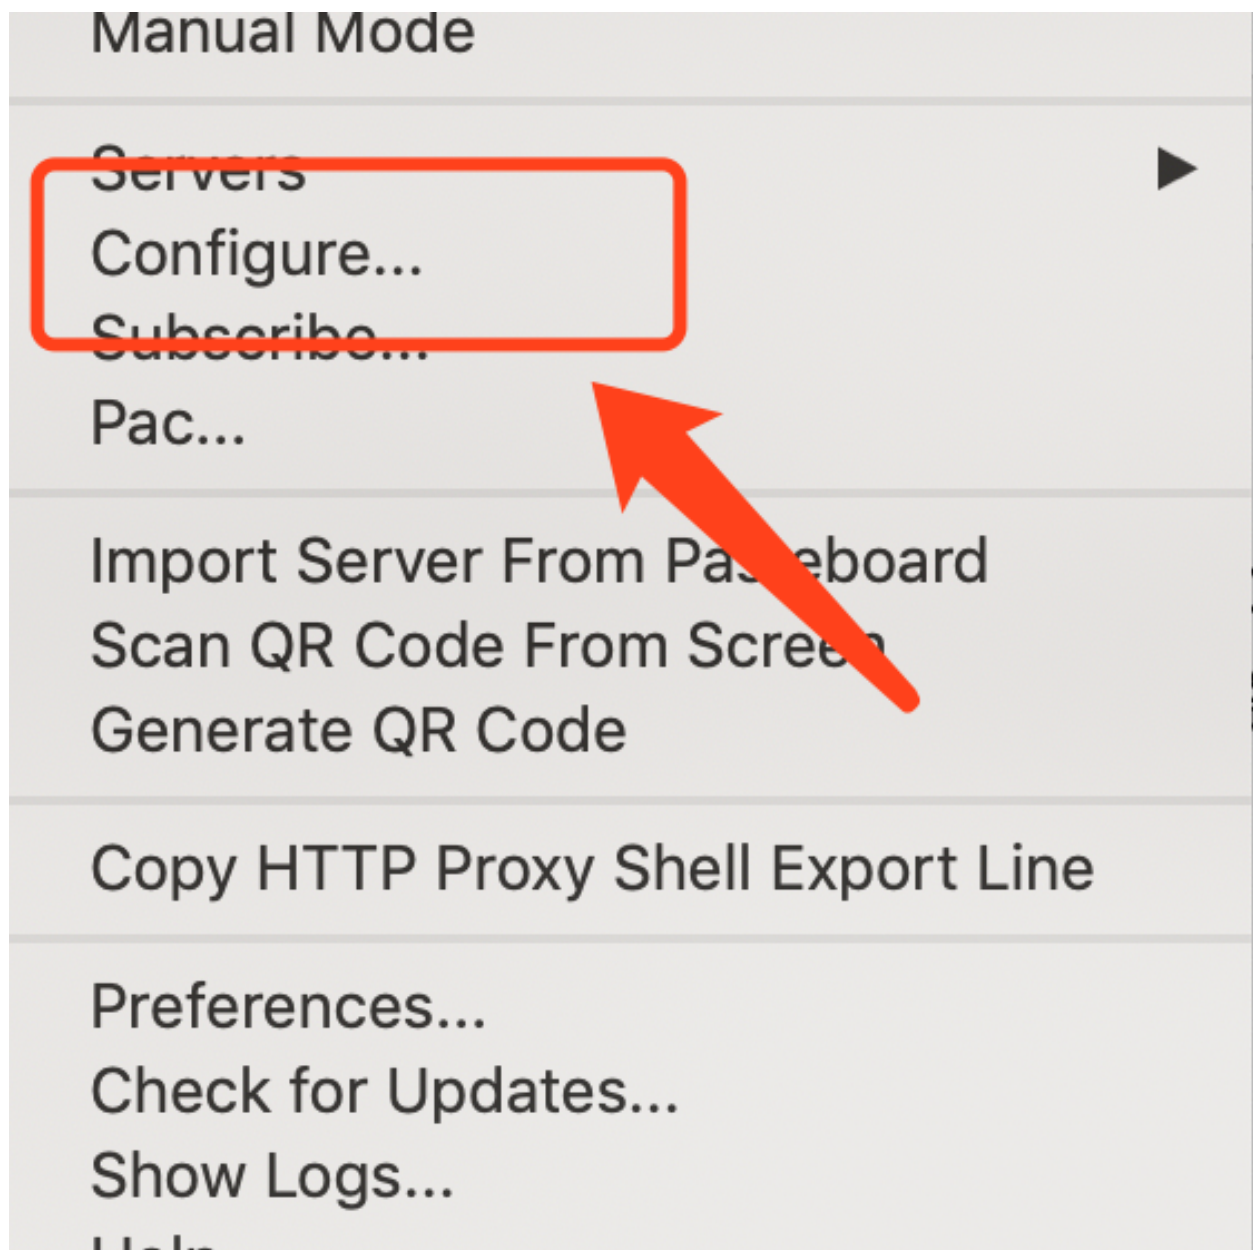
Manual Mode

Servers
Configure...
Subscribe...
Pac...

Import Server From Pa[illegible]eboard
Scan QR Code From Scree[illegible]
Generate QR Code

Copy HTTP Proxy Shell Export Line

Preferences...
Check for Updates...
Show Logs...
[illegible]